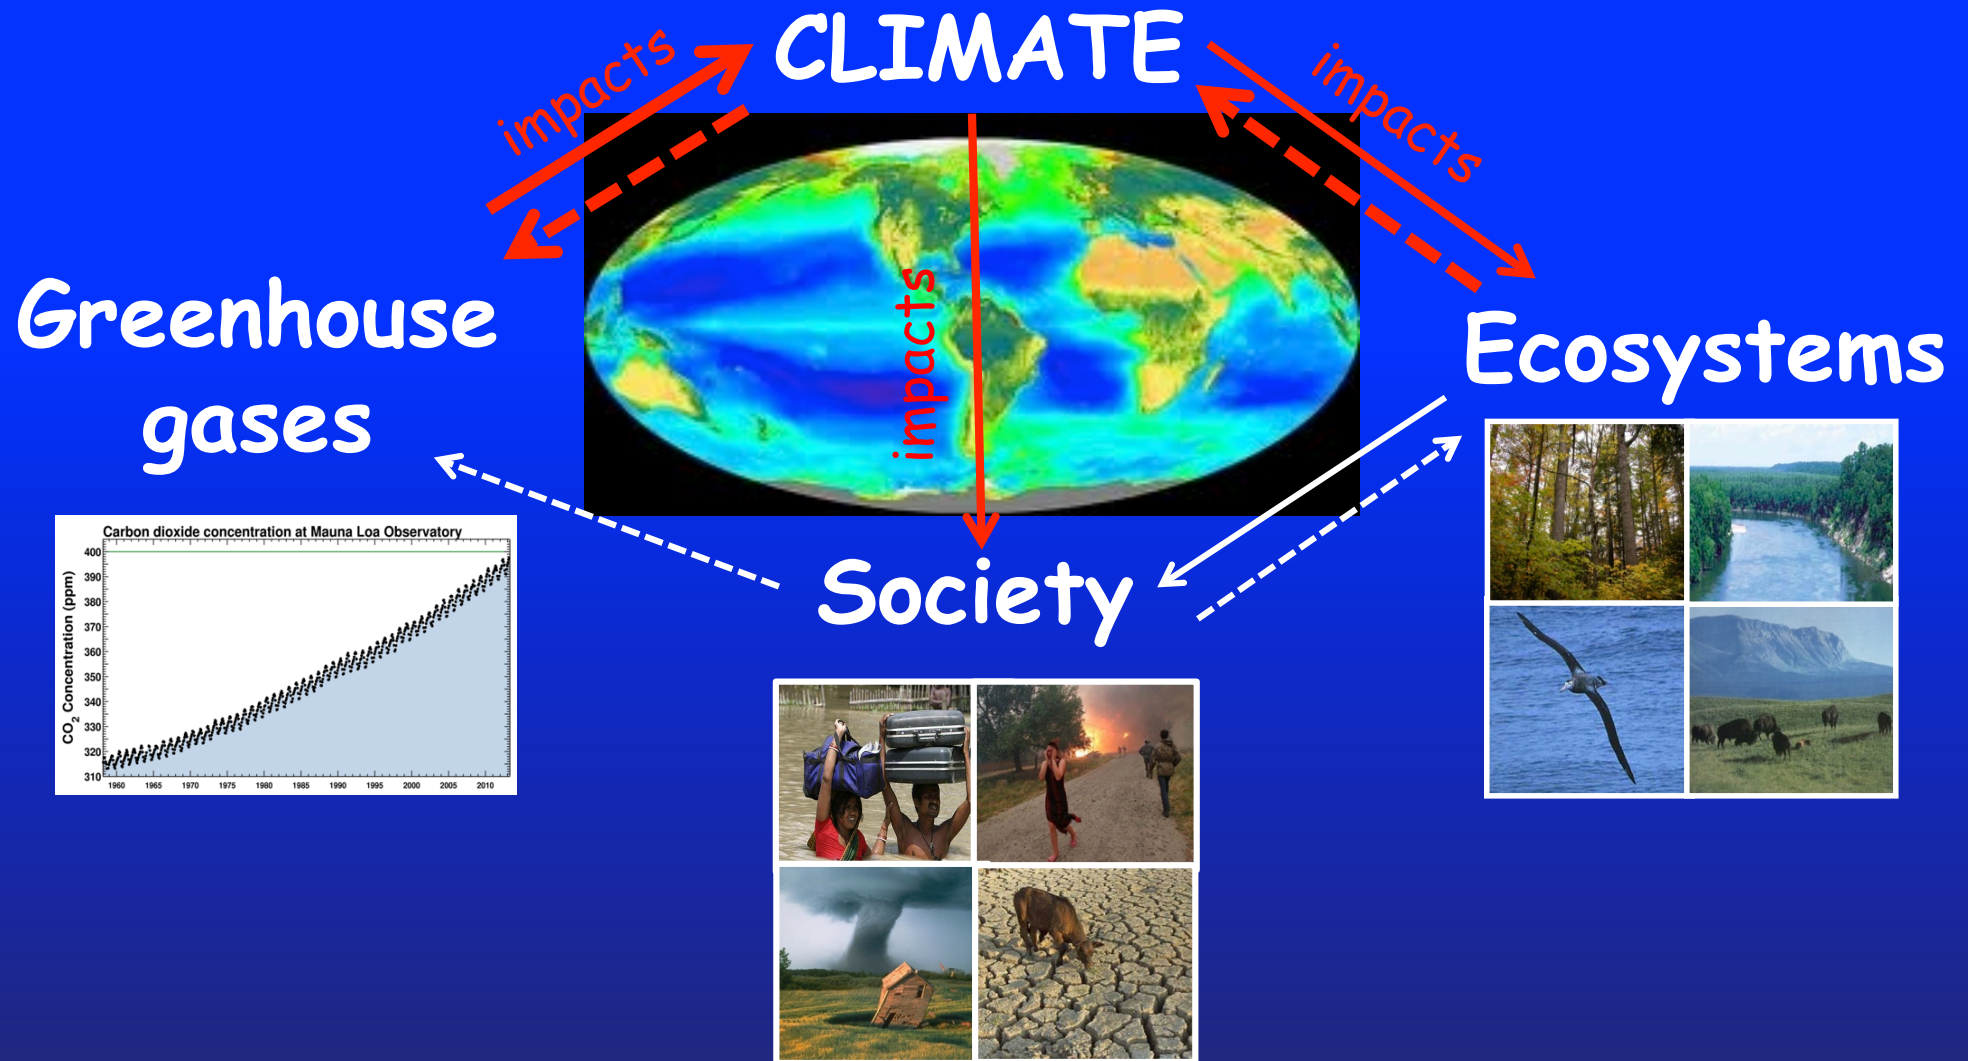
CLIMATE

impacts

impacts

Greenhouse gases

impacts

Ecosystems

Society

Carbon dioxide concentration at Mauna Loa Observatory

$CO_2$ Concentration (ppm)

400
390
380
370
360
350
340
330
320
310

1960 1965 1970 1975 1980 1985 1990 1995 2000 2005 2010